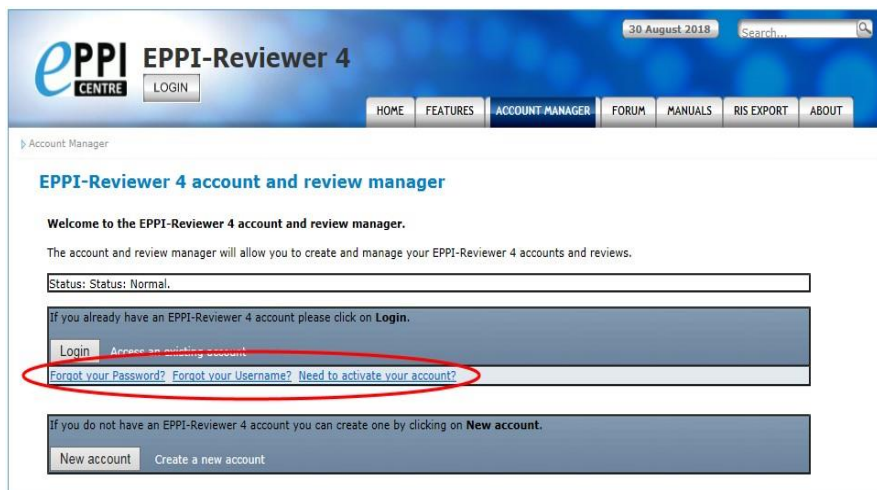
ePPI CENTRE

EPPI-Reviewer 4

LOGIN

30 August 2018

Search...

HOME FEATURES ACCOUNT MANAGER FORUM MANUALS RIS EXPORT ABOUT

Account Manager

EPPI-Reviewer 4 account and review manager

Welcome to the EPPI-Reviewer 4 account and review manager.

The account and review manager will allow you to create and manage your EPPI-Reviewer 4 accounts and reviews.

Status: Status: Normal.

If you already have an EPPI-Reviewer 4 account please click on Login.

Login Access an existing account

Forgot your Password? Forgot your Username? Need to activate your account?

If you do not have an EPPI-Reviewer 4 account you can create one by clicking on New account.

New account Create a new account